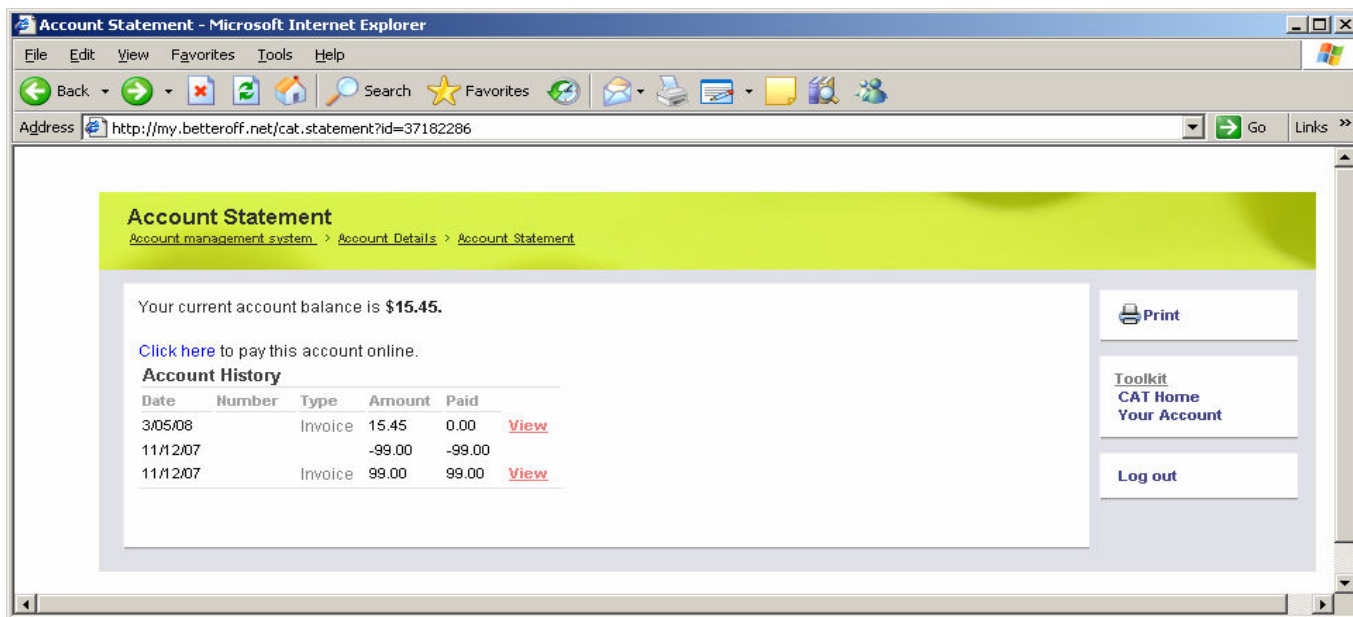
Account Statement - Microsoft Internet Explorer

File Edit View Favorites Tools Help

Back Search Favorites

Address http://my.betteroff.net/cat.statement?id=37182286 Go Links »

Account Statement

Account management system > Account Details > Account Statement

Your current account balance is **$15.45.**

Click here to pay this account online.

Account History

| Date | Number | Type | Amount | Paid | |
|---|---|---|---|---|---|
| 3/05/08 | | Invoice | 15.45 | 0.00 | View |
| 11/12/07 | | | -99.00 | -99.00 | |
| 11/12/07 | | Invoice | 99.00 | 99.00 | View |

Print

Toolkit
CAT Home
Your Account

Log out